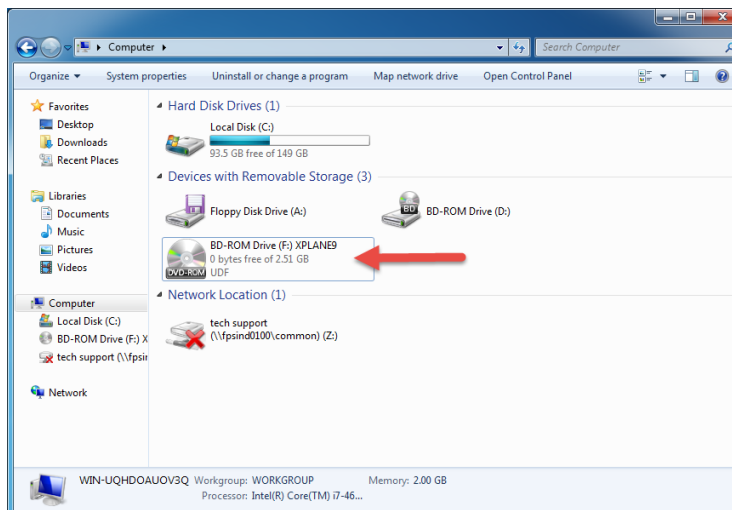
Computer

Search Computer

Organize ▾ System properties Uninstall or change a program Map network drive Open Control Panel

Favorites
Desktop
Downloads
Recent Places

Libraries
Documents
Music
Pictures
Videos

Computer
Local Disk (C:)
BD-ROM Drive (F:) X
tech support (\\fpsir

Network

Hard Disk Drives (1)

Local Disk (C:)
93.5 GB free of 149 GB

Devices with Removable Storage (3)

Floppy Disk Drive (A:)

BD

BD-ROM Drive (D:)

BD-ROM Drive (F:) XPLANE9
0 bytes free of 2.51 GB
UDF

DVD-ROM

Network Location (1)

tech support
(\\fpsind0100\common) (Z:)

WIN-UQHDOAUOV3Q Workgroup: WORKGROUP Memory: 2.00 GB
Processor: Intel(R) Core(TM) i7-46...